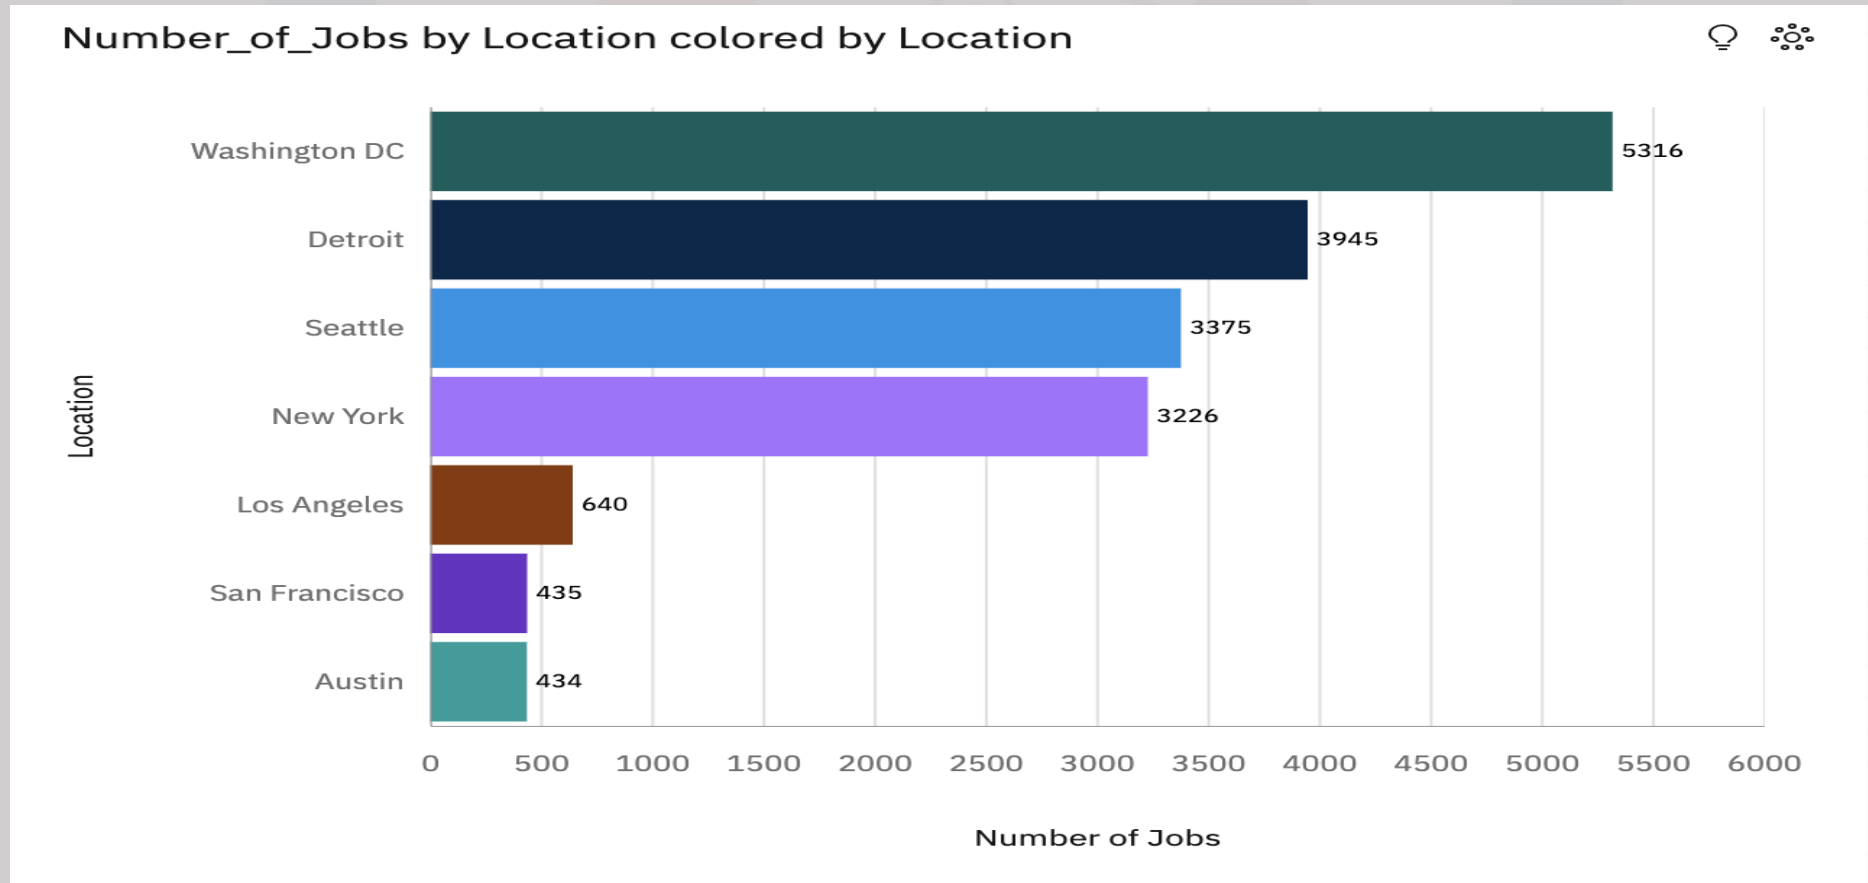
Number_of_Jobs by Location colored by Location

Location

Washington DC 5316
Detroit 3945
Seattle 3375
New York 3226
Los Angeles 640
San Francisco 435
Austin 434

0 500 1000 1500 2000 2500 3000 3500 4000 4500 5000 5500 6000

Number of Jobs